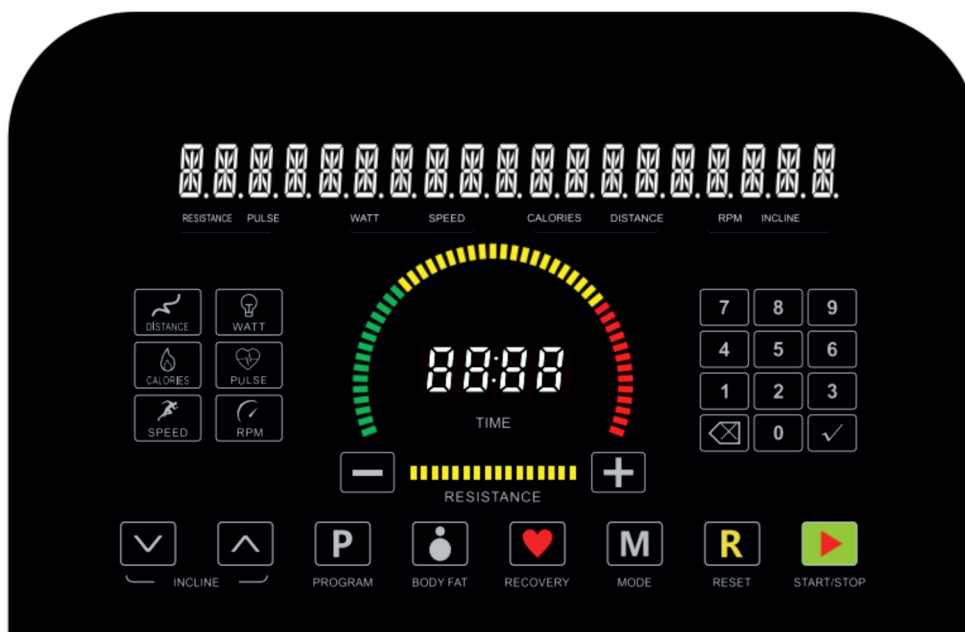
8.8.8.8.8.8.8.8.8.8.8.8.8.8.8.8.8.8.

RESISTANCE PULSE WATT SPEED CALORIES DISTANCE RPM INCLINE

DISTANCE
WATT
CALORIES
PULSE
SPEED
RPM

88:88

TIME

7 8 9
4 5 6
1 2 3
0 ✓

−
+
RESISTANCE

INCLINE
P
PROGRAM
BODY FAT
RECOVERY
M
MODE
R
RESET
START/STOP